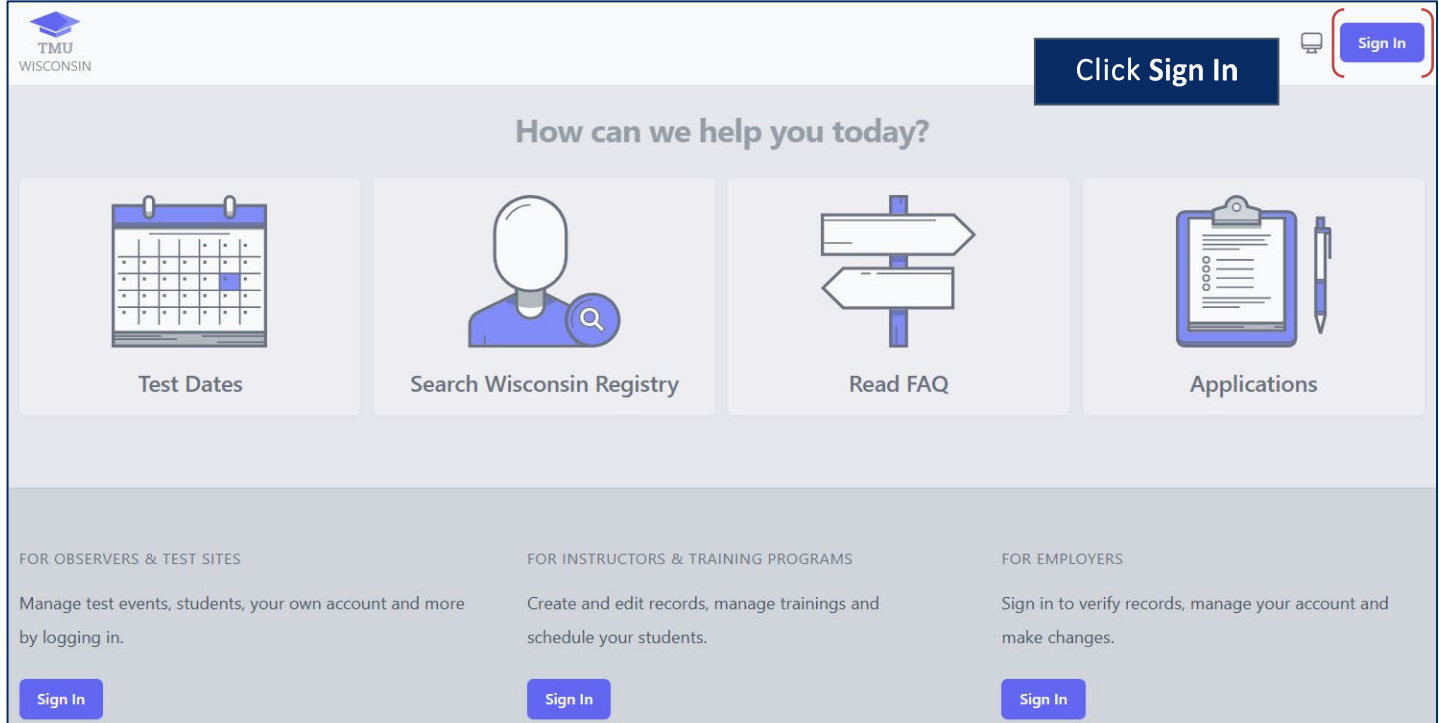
TMU
WISCONSIN

Click Sign In

Sign In

How can we help you today?

Test Dates

Search Wisconsin Registry

Read FAQ

Applications

FOR OBSERVERS & TEST SITES

Manage test events, students, your own account and more by logging in.

Sign In

FOR INSTRUCTORS & TRAINING PROGRAMS

Create and edit records, manage trainings and schedule your students.

Sign In

FOR EMPLOYERS

Sign in to verify records, manage your account and make changes.

Sign In